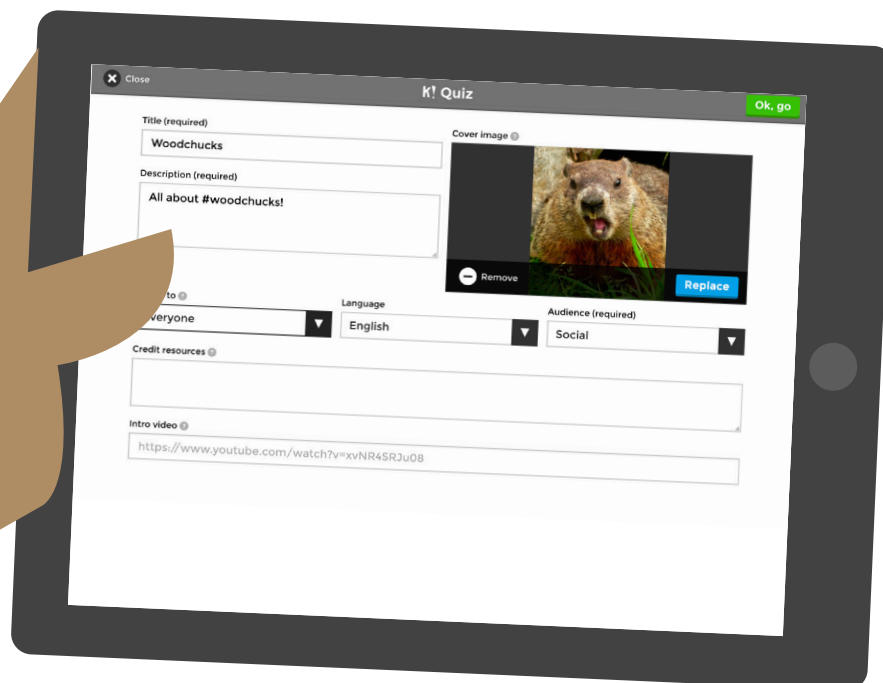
Close

K! Quiz

Ok, go

Title (required)

Woodchucks

Description (required)

All about #woodchucks!

Cover image

Remove

Replace

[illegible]to

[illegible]veryone

Language

English

Audience (required)

Social

Credit resources

Intro video

https://www.youtube.com/watch?v=xvNR4SRJu08